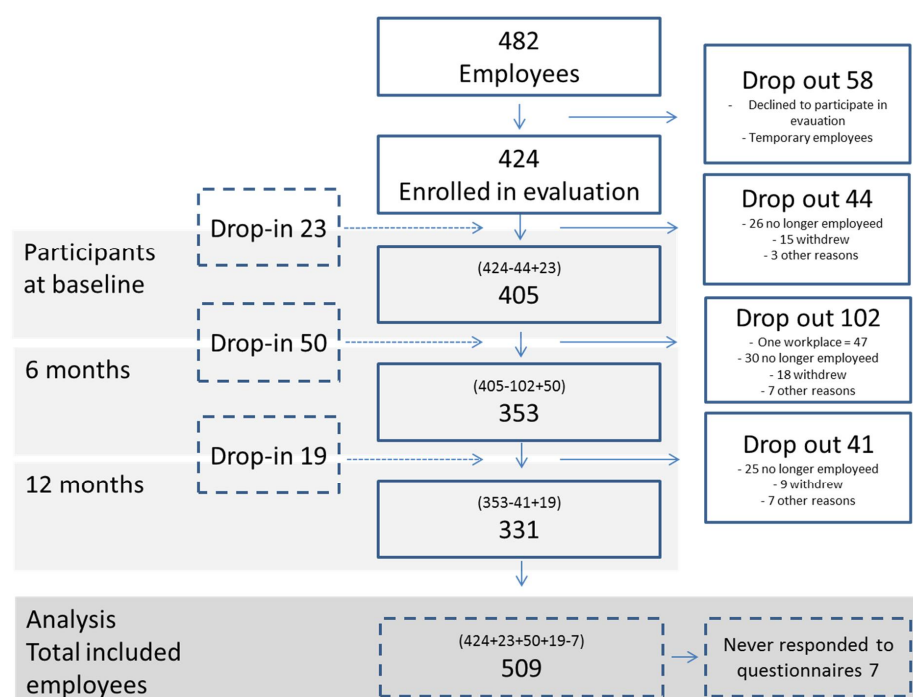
482
Employees

Drop out 58
- Declined to participate in evauation
- Temporary employees

424
Enrolled in evaluation

Drop out 44
- 26 no longer employeed
- 15 withdrew
- 3 other reasons

Drop-in 23

Participants at baseline

(424-44+23)
405

Drop out 102
- One workplace = 47
- 30 no longer employeed
- 18 withdrew
- 7 other reasons

Drop-in 50

6 months

(405-102+50)
353

Drop out 41
- 25 no longer employeed
- 9 withdrew
- 7 other reasons

Drop-in 19

12 months

(353-41+19)
331

Analysis
Total included employees

(424+23+50+19-7)
509

Never responded to questionnaires 7